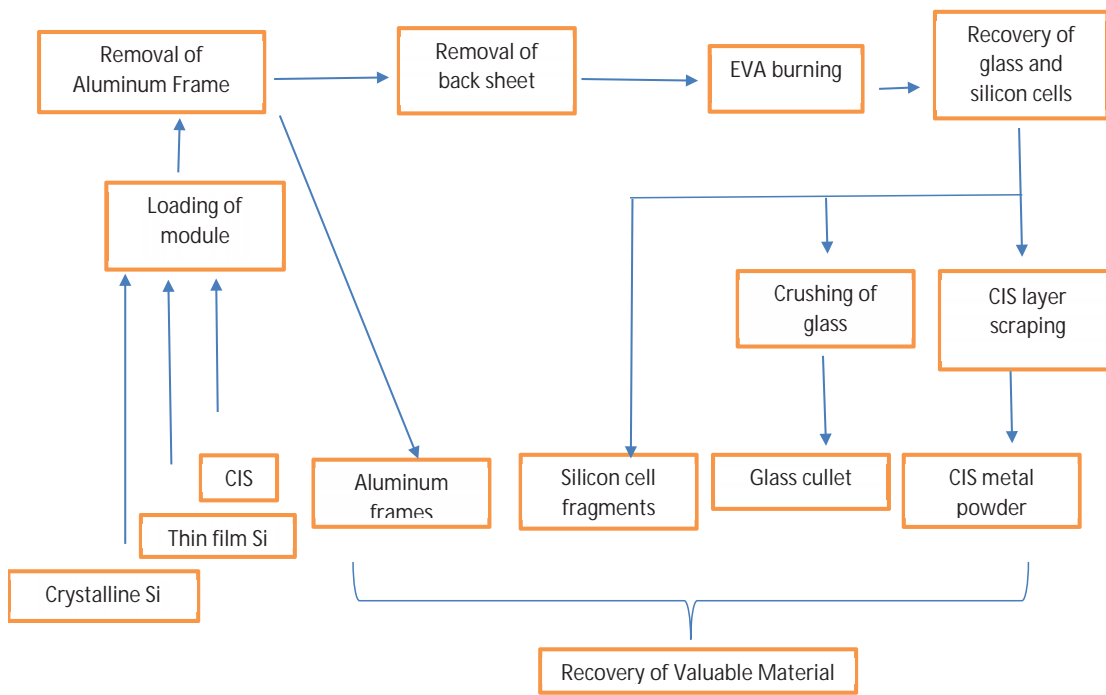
Removal of Aluminum Frame

Removal of back sheet

EVA burning

Recovery of glass and silicon cells

Loading of module

Crushing of glass

CIS layer scraping

CIS

Thin film Si

Crystalline Si

Aluminum frames

Silicon cell fragments

Glass cullet

CIS metal powder

Recovery of Valuable Material